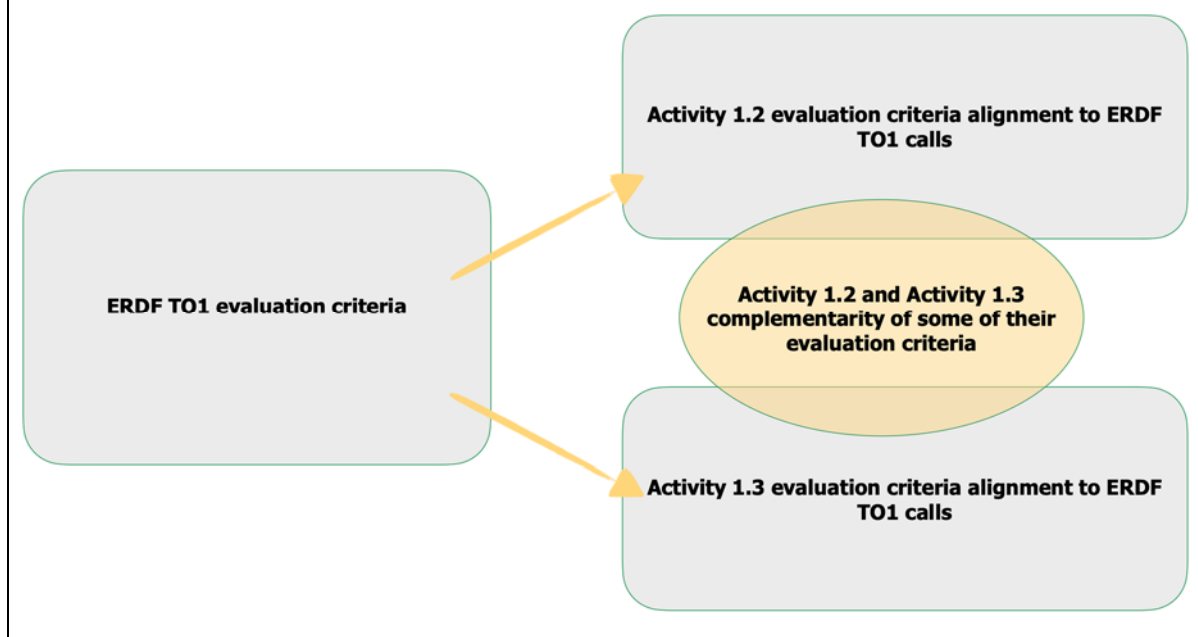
ERDF TO1 evaluation criteria

Activity 1.2 evaluation criteria alignment to ERDF TO1 calls

Activity 1.2 and Activity 1.3 complementarity of some of their evaluation criteria

Activity 1.3 evaluation criteria alignment to ERDF TO1 calls